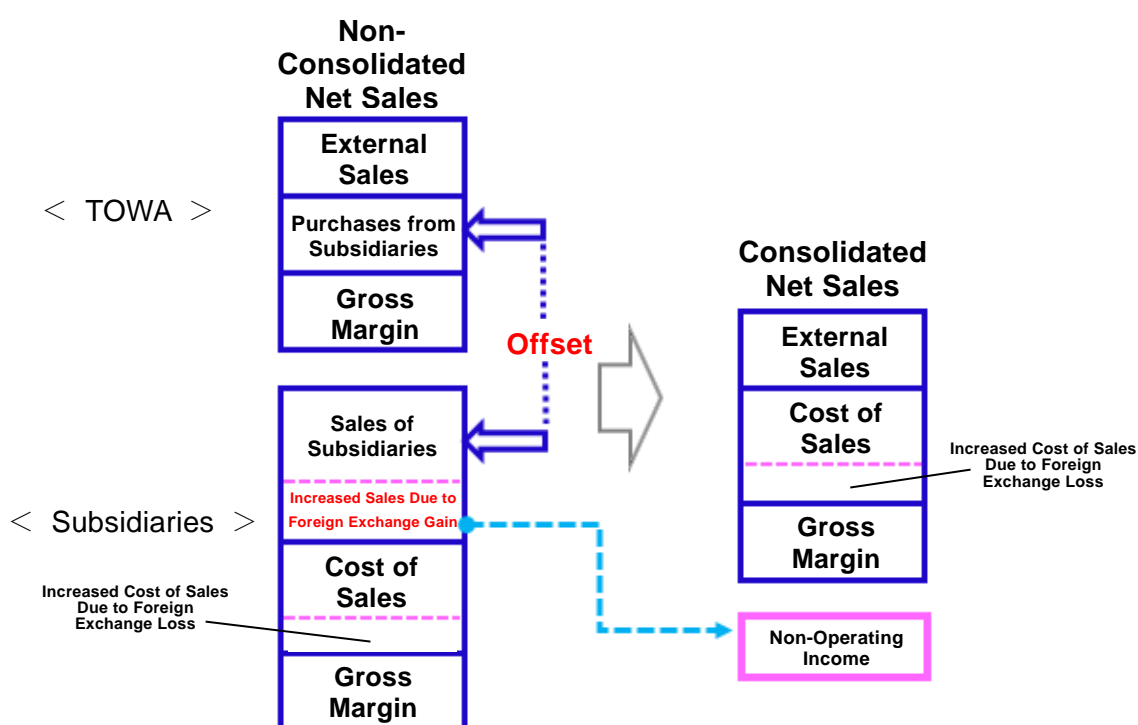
Non-Consolidated Net Sales

External Sales

Purchases from Subsidiaries

Gross Margin

< TOWA >

Offset

Consolidated Net Sales

External Sales

Cost of Sales

Increased Cost of Sales Due to Foreign Exchange Loss

Gross Margin

Sales of Subsidiaries

Increased Sales Due to Foreign Exchange Gain

< Subsidiaries >

Cost of Sales

Increased Cost of Sales Due to Foreign Exchange Loss

Gross Margin

Non-Operating Income